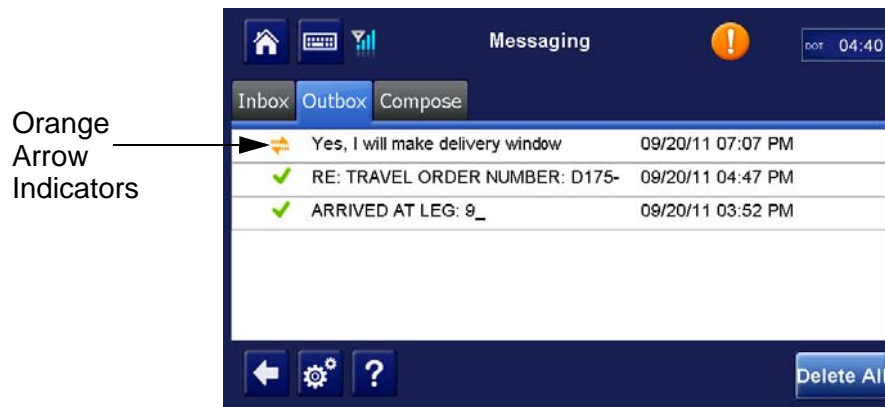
Orange Arrow Indicators

Messaging

DOT 04:40

Inbox Outbox Compose

Yes, I will make delivery window 09/20/11 07:07 PM

RE: TRAVEL ORDER NUMBER: D175- 09/20/11 04:47 PM

ARRIVED AT LEG: 9_ 09/20/11 03:52 PM

?

Delete All